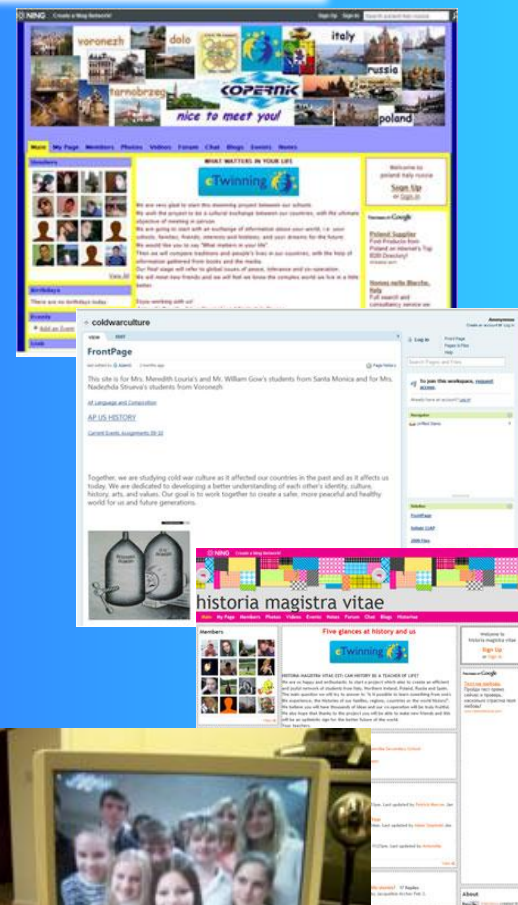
NING Create a Ning Network!

voronezh
dolo
italy
russia
tarnobrzeg
COPERNIK
nice to meet you!
poland

Main My Page Members Photos Videos Forum Chat Blogs Events Notes

Members

WHAT MATTERS IN YOUR LIFE

eTwinning

We are very glad to start this interesting project between our schools.
We wish the project to be a cultural exchange between our countries, with the ultimate objective of meeting in person.
We are going to start with an exchange of information about your world, i.e. your schools, families, friends, interests and hobbies, and your dreams for the future.
We would like you to say "What matters in your life"
Then we will compare traditions and people's lives in our countries, with the help of information gathered from books and the media.
Our final stage will refer to global issues of peace, tolerance and co-operation.
We will meet new friends and we will feel we know the complex world we live in a little better.

Enjoy working with us!

View All

Birthdays
There are no birthdays today

Events
+ Add an Event

Welcome to poland italy russia
Sign Up
or Sign In

Ads by Google
Poland Supplier
Food Products from Poland on Alibaba's Top B2B Directory!

Homes in Marche, Italy
Full search and consultancy service on

coldwarculture

FrontPage

This site is for Mrs. Meredith Louria's and Mr. William Gove's students from Santa Monica and for Mrs. Nadezhda Strueva's students from Voronezh

AP Language and Composition

AP US HISTORY

Current Events Assignments 09-10

Together, we are studying cold war culture as it affected our countries in the past and as it affects us today. We are dedicated to developing a better understanding of each other's identity, culture, history, arts, and values. Our goal is to work together to create a safer, more peaceful and healthy world for us and future generations.

Log in
Front Page
Pages & Files
Help

Search Pages and Files

To join this workspace, request access.

Already have an account? Log in!

Navigation

NING Create a Ning Network!

historia magistra vitae

Main My Page Members Photos Videos Events Notes Forum Chat Blogs Histories

Members

Five glances at history and us

eTwinning

HISTORIA MAGISTRA VITAE EST: CAN HISTORY BE A TEACHER OF LIFE?

Welcome to historia magistra vitae
Sign Up
or Sign In

Ads by Google

About